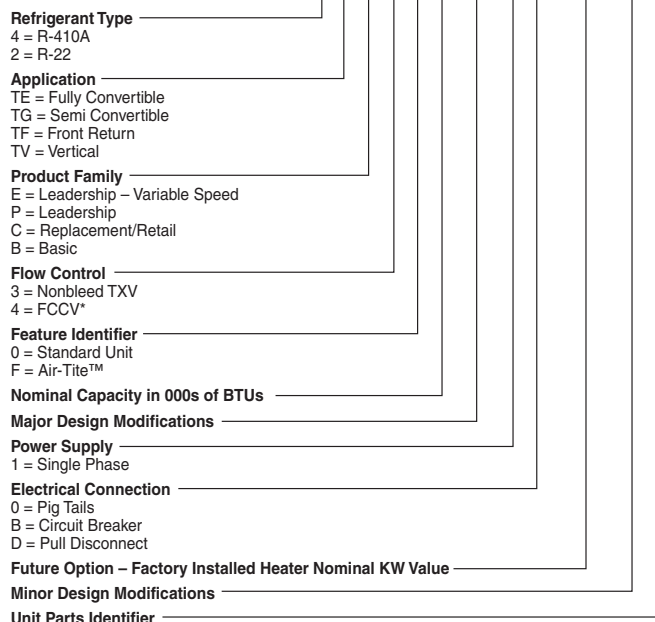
**Refrigerant Type**
4 = R-410A
2 = R-22

**Application**
TE = Fully Convertible
TG = Semi Convertible
TF = Front Return
TV = Vertical

**Product Family**
E = Leadership – Variable Speed
P = Leadership
C = Replacement/Retail
B = Basic

**Flow Control**
3 = Nonbleed TXV
4 = FCCV*

**Feature Identifier**
0 = Standard Unit
F = Air-Tite™

**Nominal Capacity in 000s of BTUs**

**Major Design Modifications**

**Power Supply**
1 = Single Phase

**Electrical Connection**
0 = Pig Tails
B = Circuit Breaker
D = Pull Disconnect

**Future Option – Factory Installed Heater Nominal KW Value**

**Minor Design Modifications**

**Unit Parts Identifier**